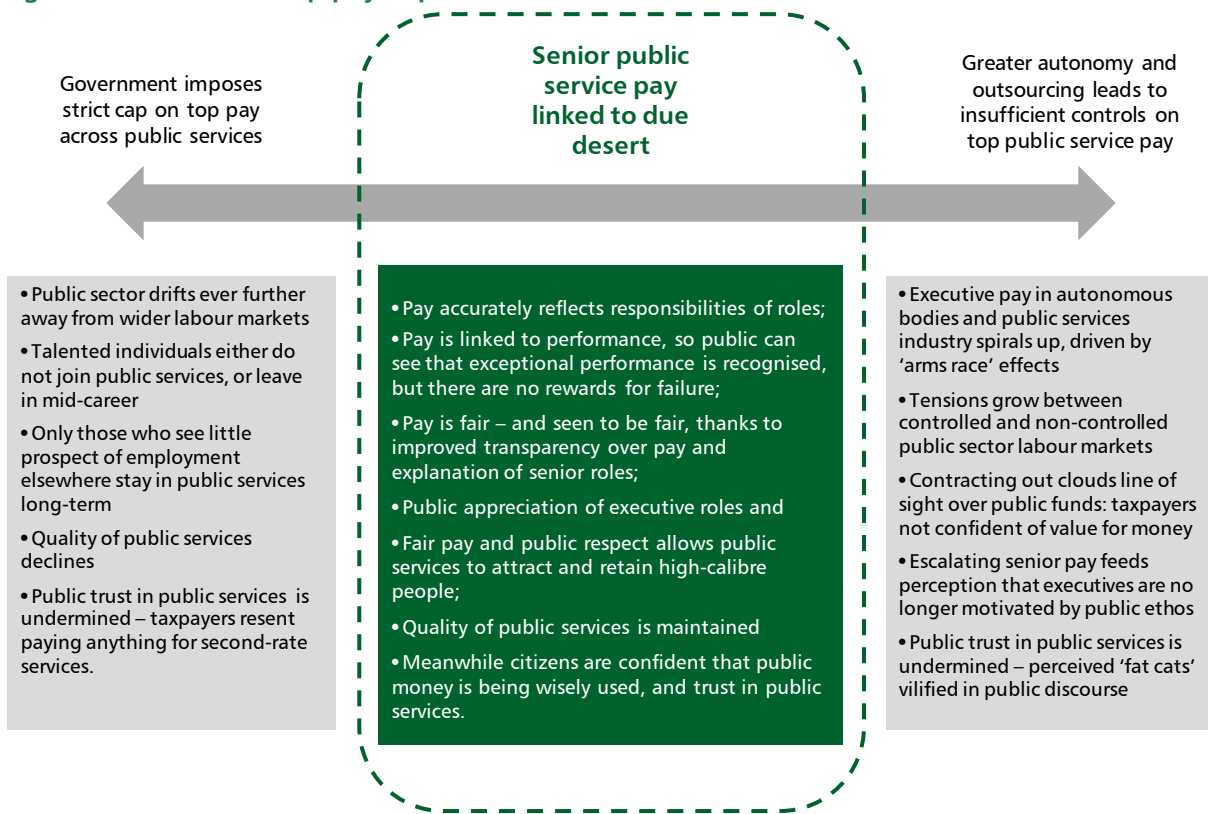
Government imposes strict cap on top pay across public services

Senior public service pay linked to due desert

Greater autonomy and outsourcing leads to insufficient controls on top public service pay

• Public sector drifts ever further away from wider labour markets
• Talented individuals either do not join public services, or leave in mid-career
• Only those who see little prospect of employment elsewhere stay in public services long-term
• Quality of public services declines
• Public trust in public services is undermined – taxpayers resent paying anything for second-rate services.

• Pay accurately reflects responsibilities of roles;
• Pay is linked to performance, so public can see that exceptional performance is recognised, but there are no rewards for failure;
• Pay is fair – and seen to be fair, thanks to improved transparency over pay and explanation of senior roles;
• Public appreciation of executive roles and
• Fair pay and public respect allows public services to attract and retain high-calibre people;
• Quality of public services is maintained
• Meanwhile citizens are confident that public money is being wisely used, and trust in public services.

• Executive pay in autonomous bodies and public services industry spirals up, driven by 'arms race' effects
• Tensions grow between controlled and non-controlled public sector labour markets
• Contracting out clouds line of sight over public funds: taxpayers not confident of value for money
• Escalating senior pay feeds perception that executives are no longer motivated by public ethos
• Public trust in public services is undermined – perceived 'fat cats' vilified in public discourse